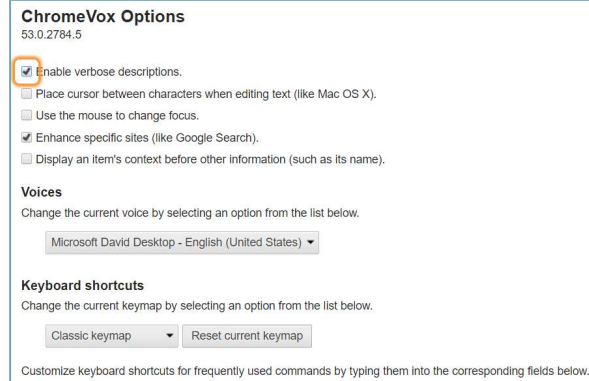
ChromeVox Options
53.0.2784.5

Enable verbose descriptions.

Place cursor between characters when editing text (like Mac OS X).

Use the mouse to change focus.

Enhance specific sites (like Google Search).

Display an item's context before other information (such as its name).

Voices
Change the current voice by selecting an option from the list below.

Microsoft David Desktop - English (United States)

Keyboard shortcuts
Change the current keymap by selecting an option from the list below.

Classic keymap

Reset current keymap

Customize keyboard shortcuts for frequently used commands by typing them into the corresponding fields below.